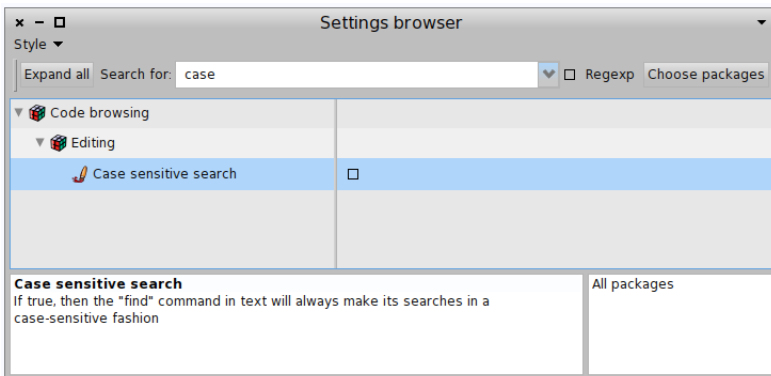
× – □ Settings browser

Style ▾

Expand all Search for: case

Regexp Choose packages

Code browsing

Editing

Case sensitive search

**Case sensitive search**
If true, then the "find" command in text will always make its searches in a case-sensitive fashion

All packages